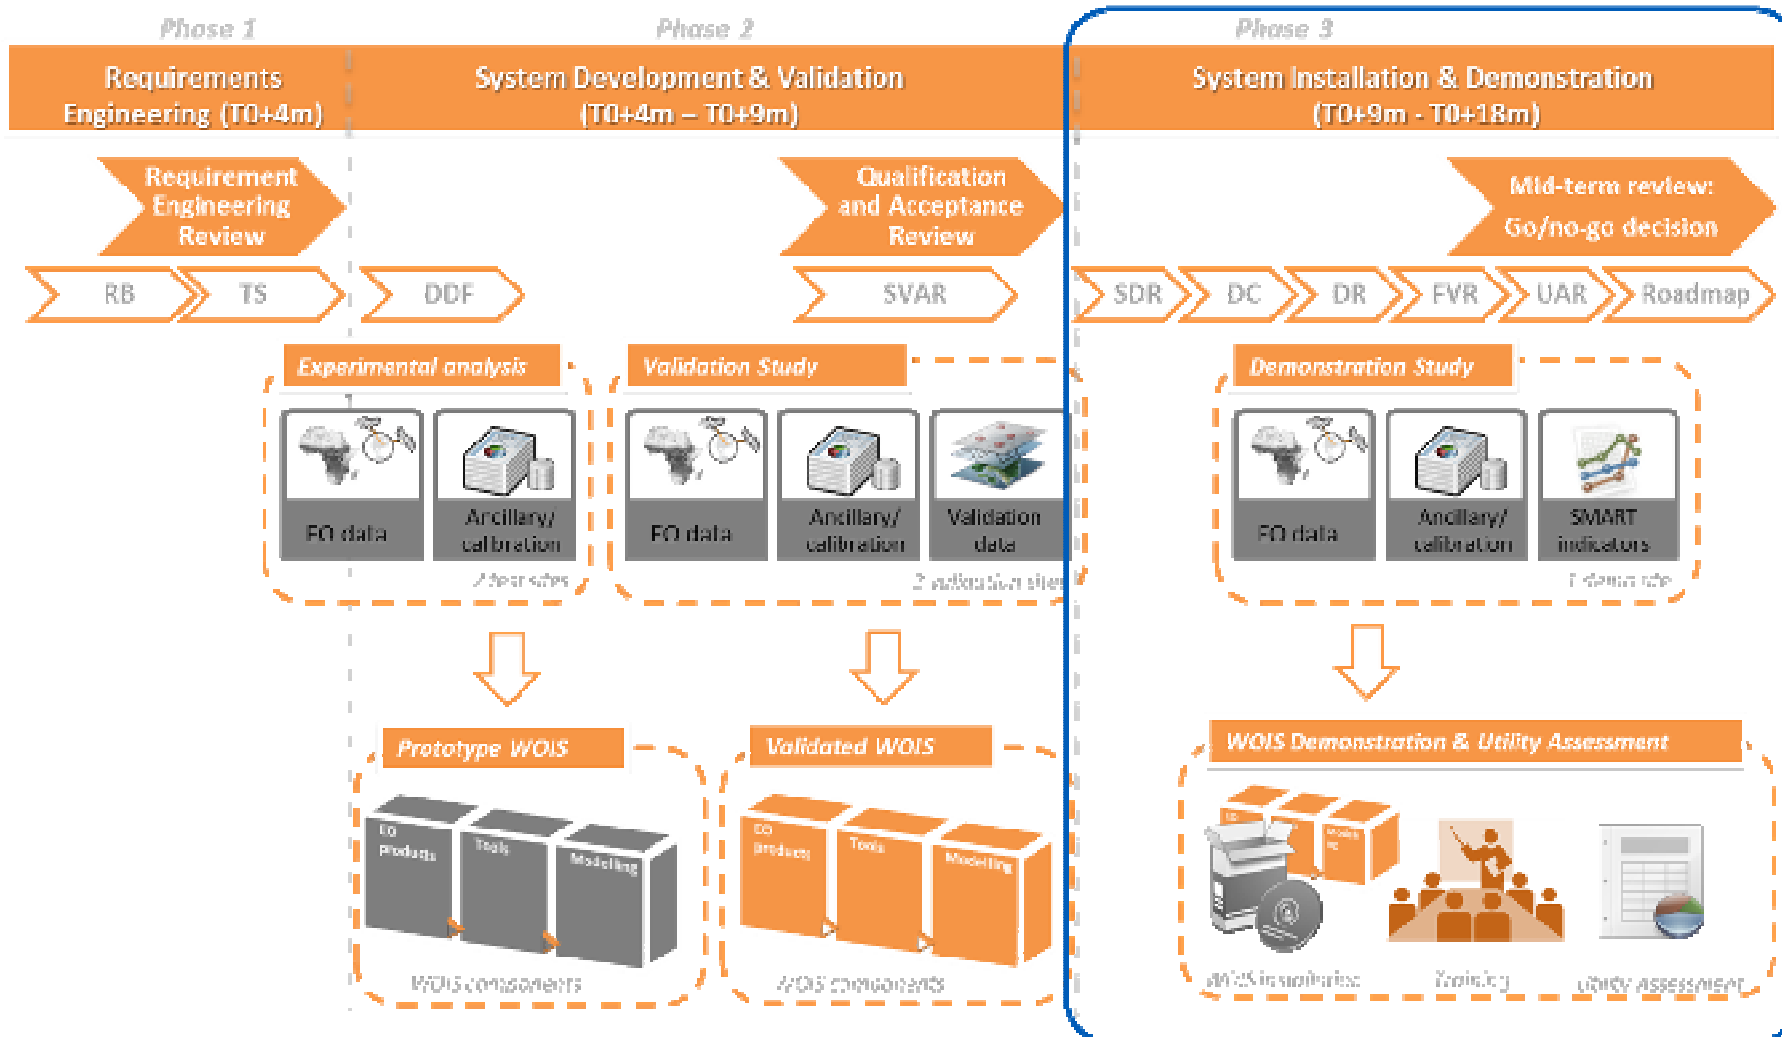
Phase 1

Requirements Engineering (T0+4m)

Requirement Engineering Review

RB

TS

Phase 2

System Development & Validation (T0+4m – T0+9m)

Qualification and Acceptance Review

DDF

SVAR

Phase 3

System Installation & Demonstration (T0+9m - T0+18m)

Mid-term review: Go/no-go decision

SDR

DC

DR

FVR

UAR

Roadmap

Experimental analysis

EO data

Ancillary/ calibration

2 test sites

Validation Study

EO data

Ancillary/ calibration

Validation data

2 validation sites

Demonstration Study

EO data

Ancillary/ calibration

SMART indicators

1 demo site

Prototype WOIS

EO Products

Tools

Modelling

WOIS components

Validated WOIS

EO products

Tools

Modelling

WOIS components

WOIS Demonstration & Utility Assessment

WOIS installation

Training

Utility assessment